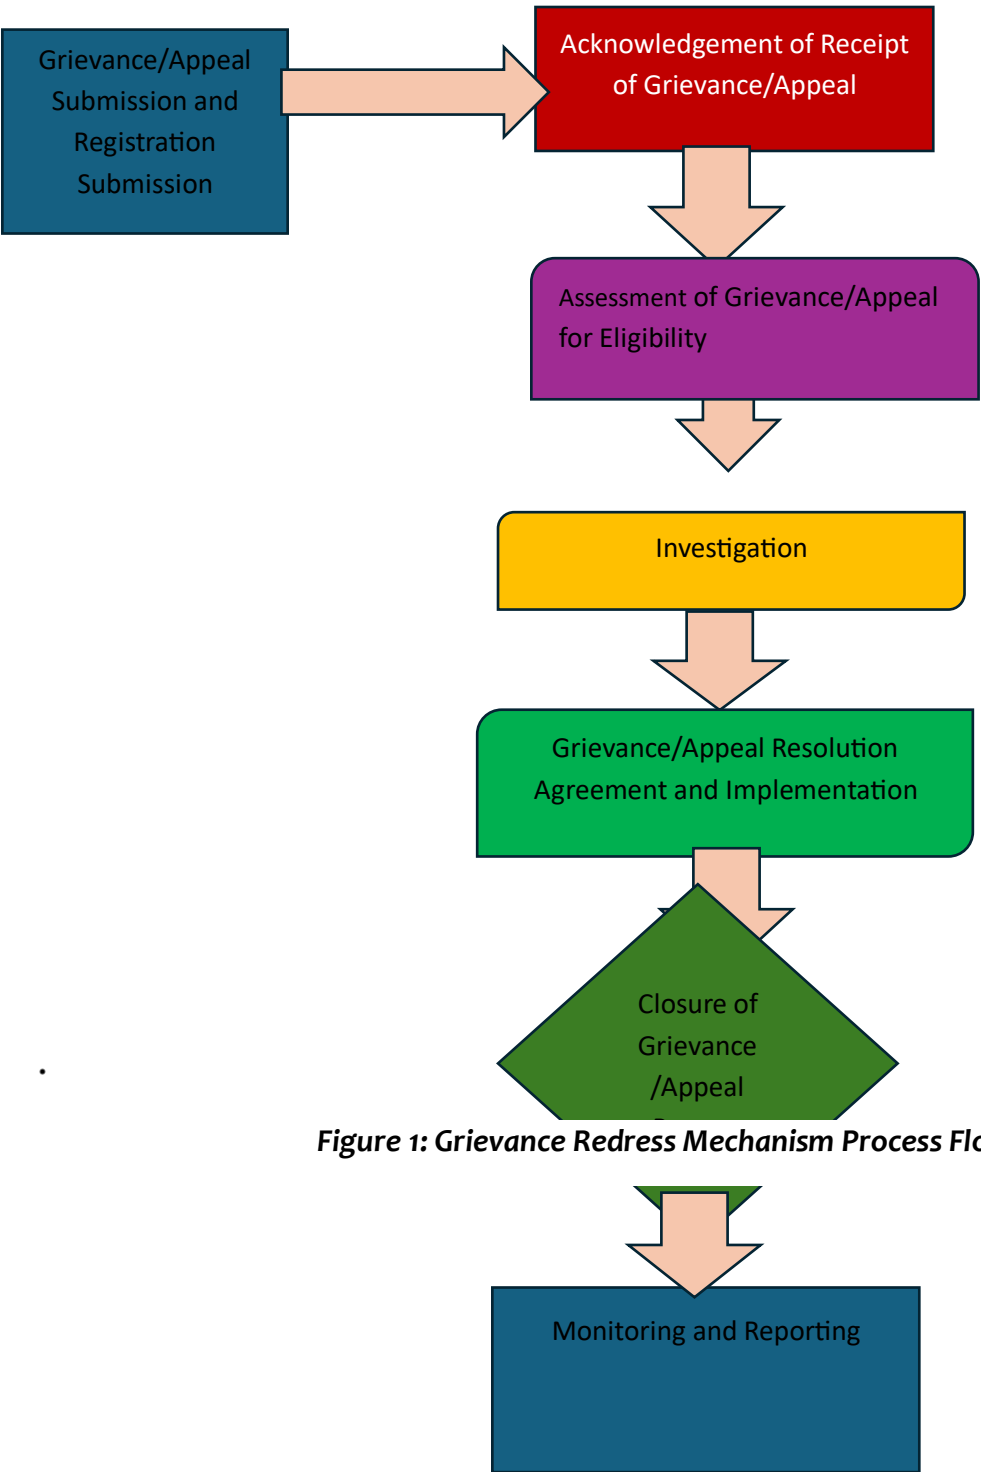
Grievance/Appeal Submission and Registration Submission

Acknowledgement of Receipt of Grievance/Appeal

Assessment of Grievance/Appeal for Eligibility

Investigation

Grievance/Appeal Resolution Agreement and Implementation

Closure of Grievance /Appeal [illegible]

Figure 1: Grievance Redress Mechanism Process Flo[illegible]

Monitoring and Reporting